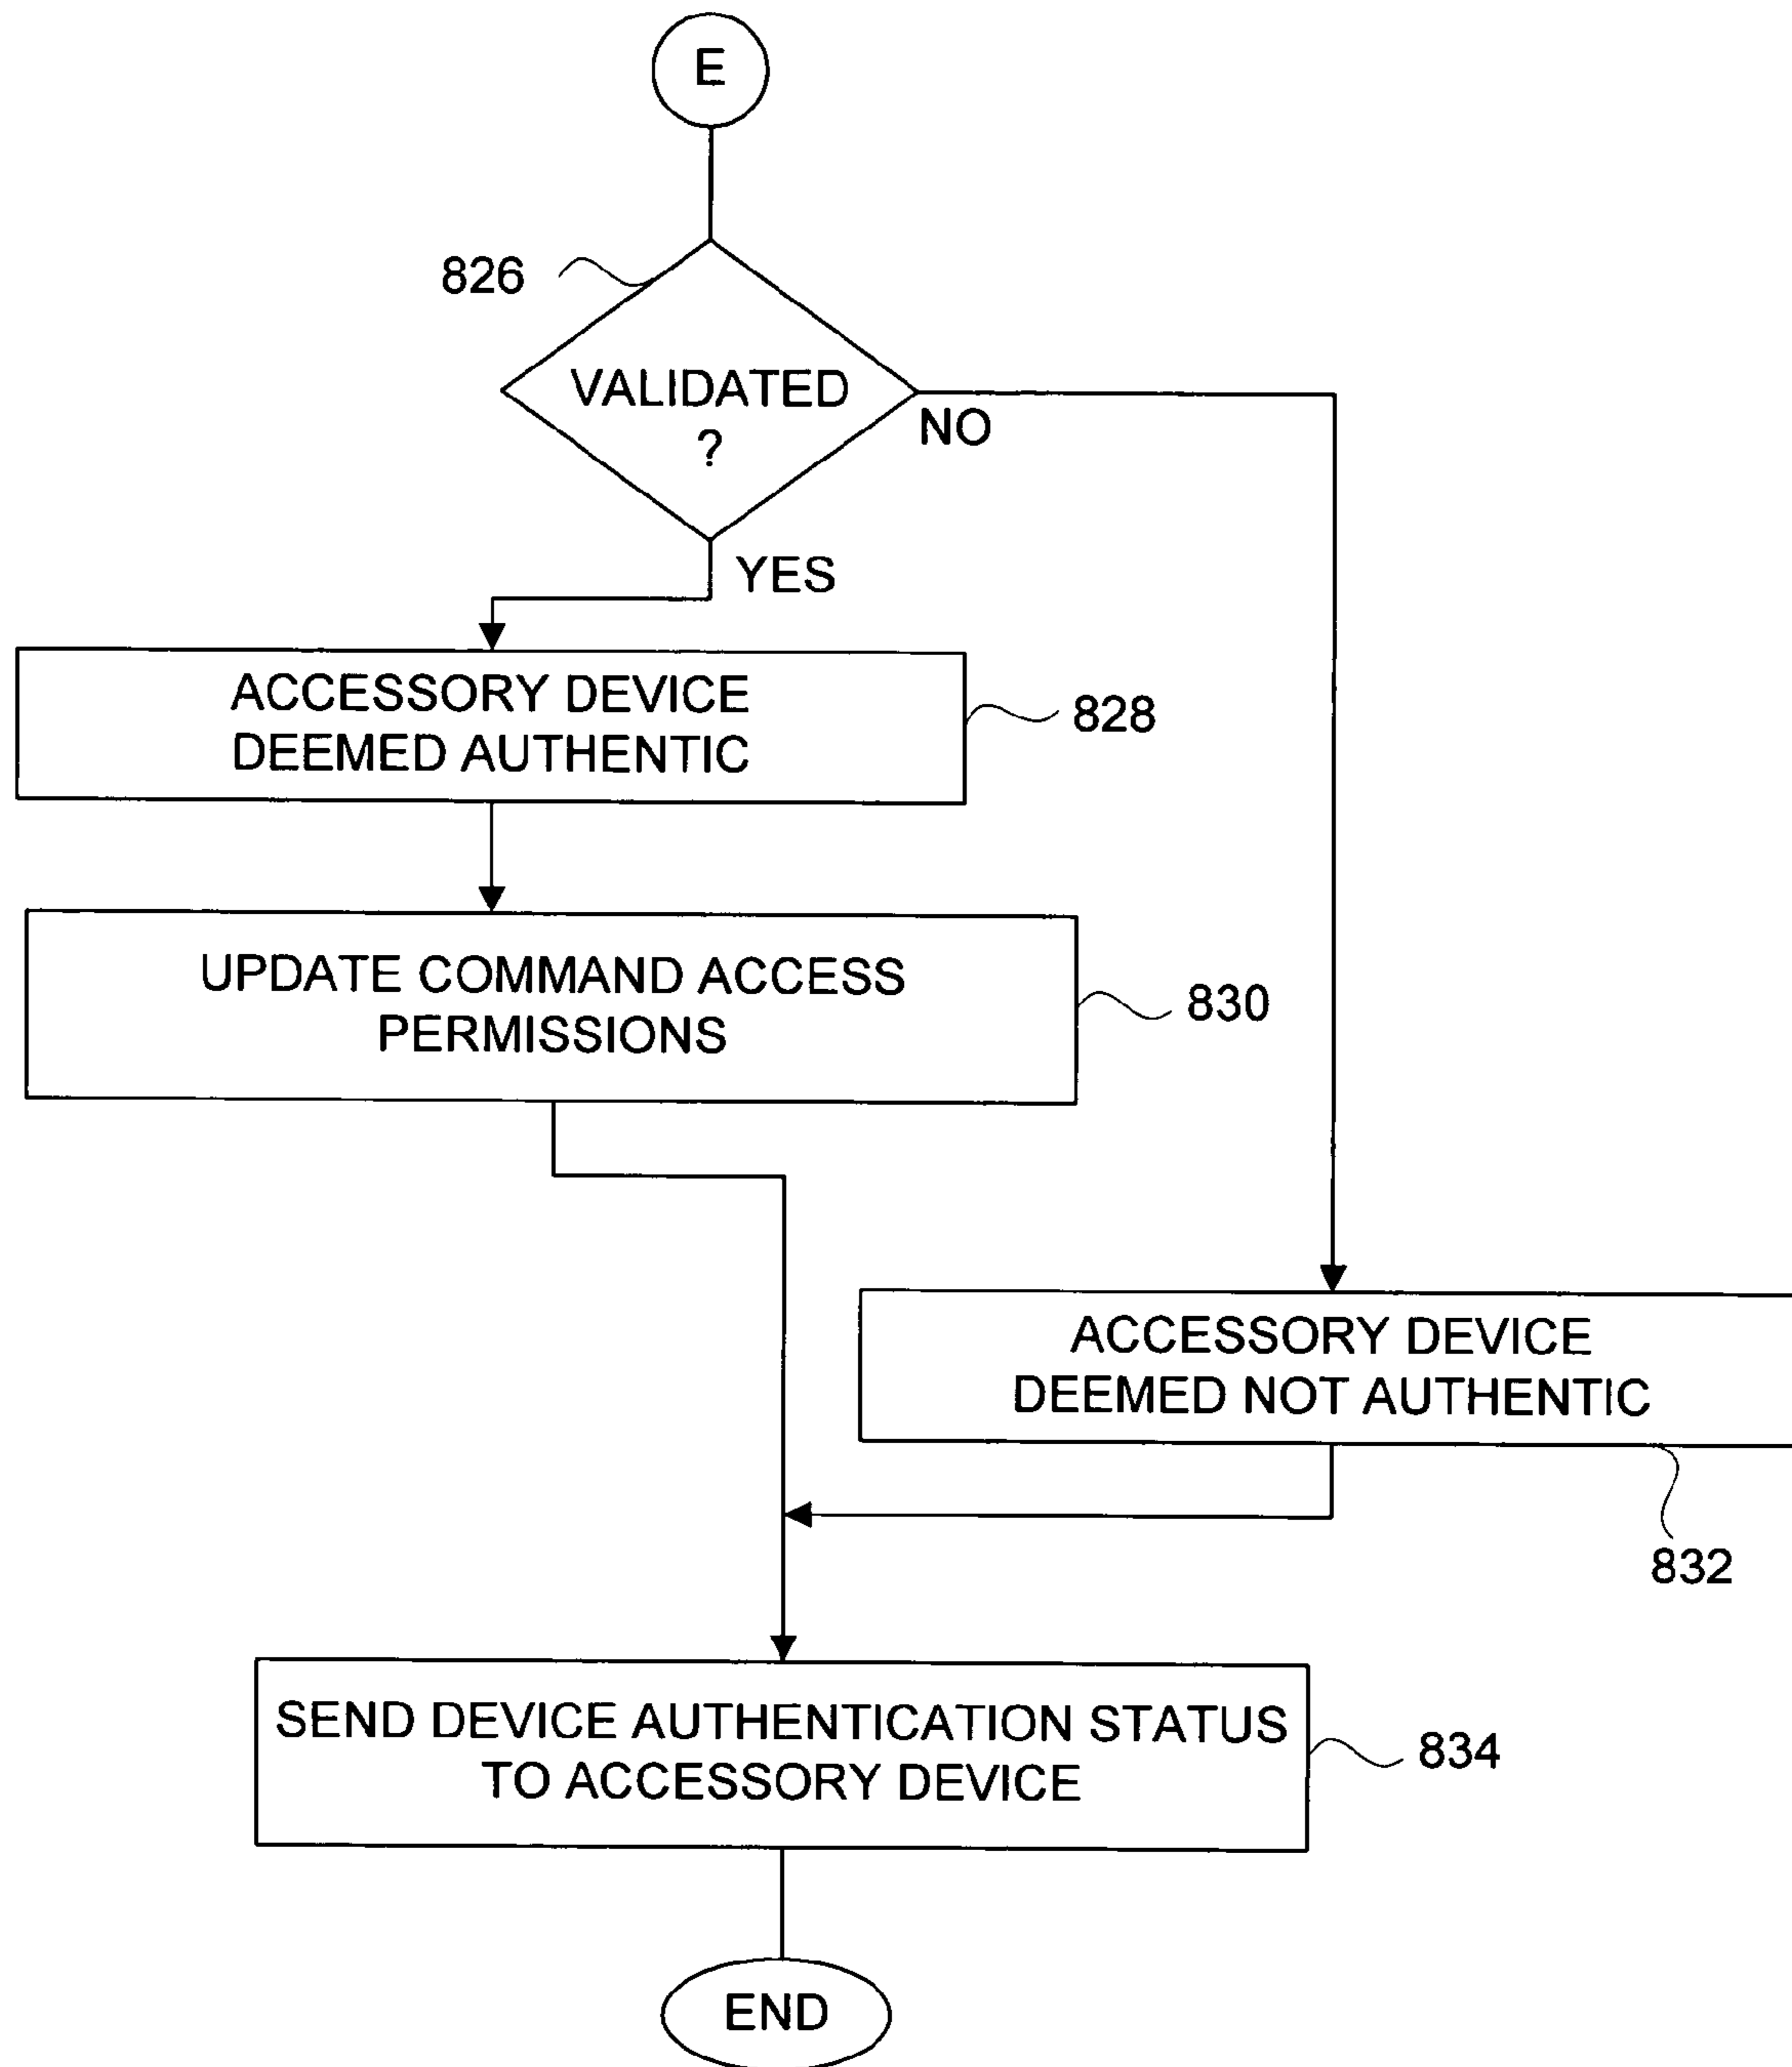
E

826

VALIDATED ?

NO

YES

ACCESSORY DEVICE DEEMED AUTHENTIC

828

UPDATE COMMAND ACCESS PERMISSIONS

830

ACCESSORY DEVICE DEEMED NOT AUTHENTIC

832

SEND DEVICE AUTHENTICATION STATUS TO ACCESSORY DEVICE

834

END